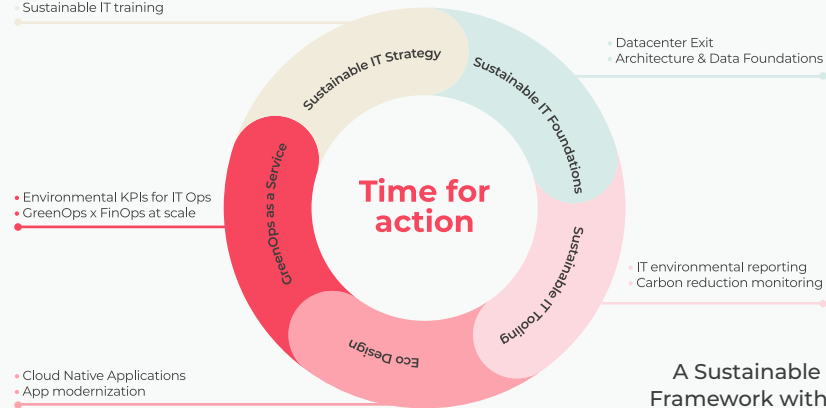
Sustainable IT training

Datacenter Exit
Architecture & Data Foundations

Sustainable IT Strategy

Sustainable IT Foundations

GreenOps as a Service

Time for action

Environmental KPIs for IT Ops
GreenOps x FinOps at scale

Sustainable IT Tooling

IT environmental reporting
Carbon reduction monitoring

Eco Design

Cloud Native Applications
App modernization

A Sustainable Framework with